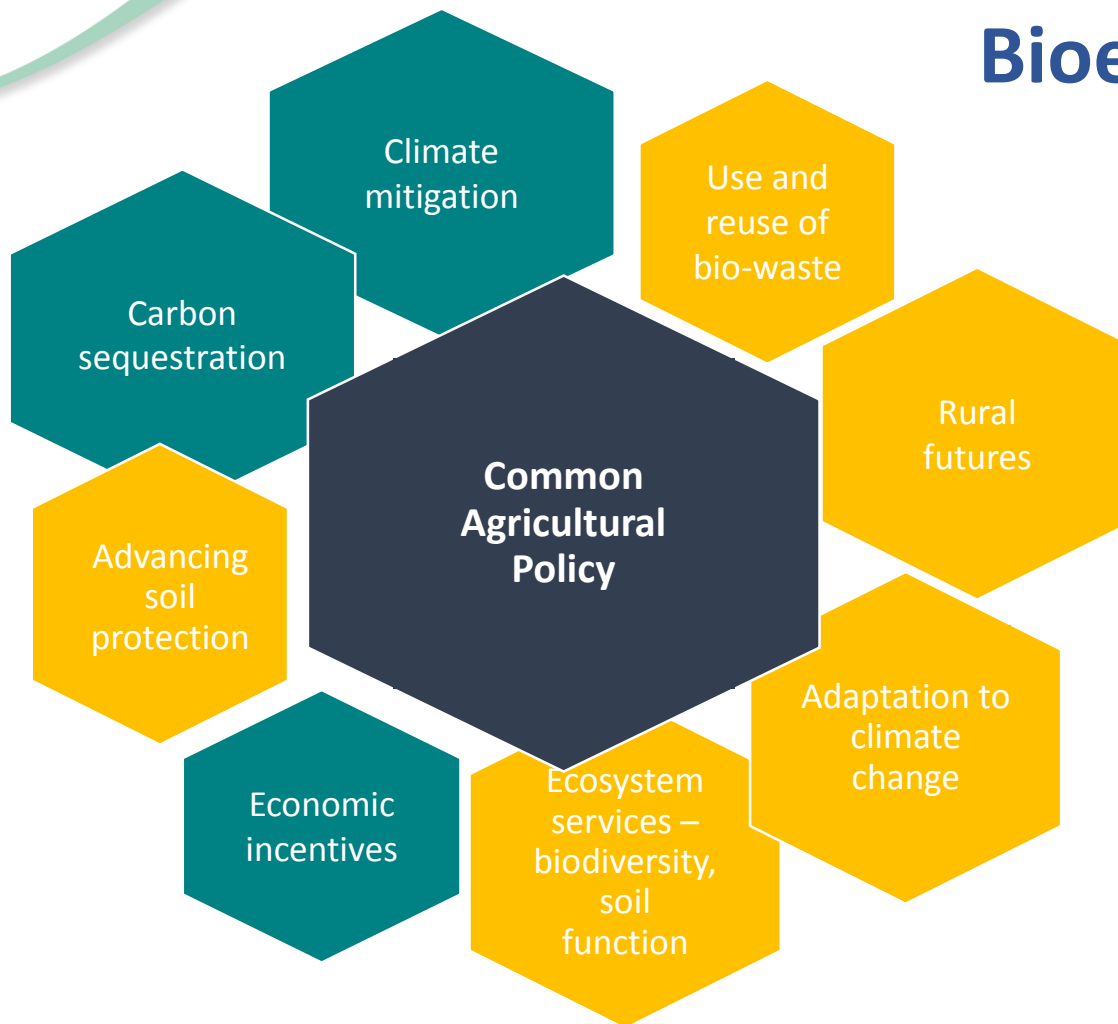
Bioe

Climate mitigation

Use and reuse of bio-waste

Carbon sequestration

Rural futures

Common Agricultural Policy

Advancing soil protection

Adaptation to climate change

Economic incentives

Ecosystem services – biodiversity, soil function